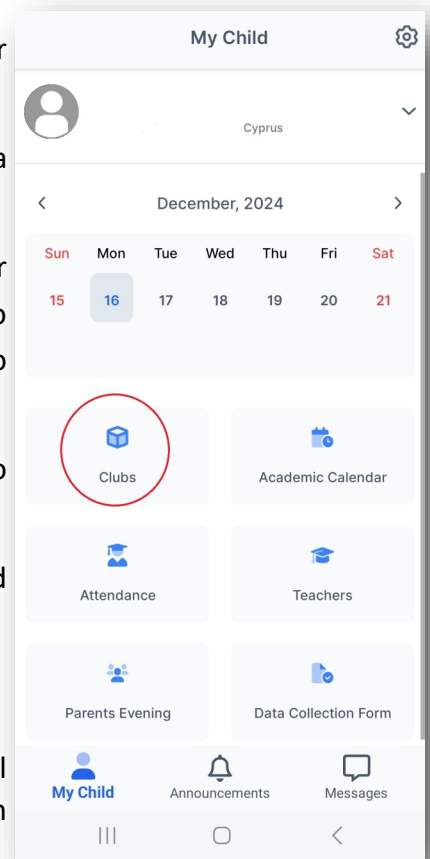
My Child

Cyprus

December, 2024

| Sun | Mon | Tue | Wed | Thu | Fri | Sat |
|---|---|---|---|---|---|---|
| 15 | 16 | 17 | 18 | 19 | 20 | 21 |

Clubs

Academic Calendar

Attendance

Teachers

Parents Evening

Data Collection Form

My Child

Announcements

Messages